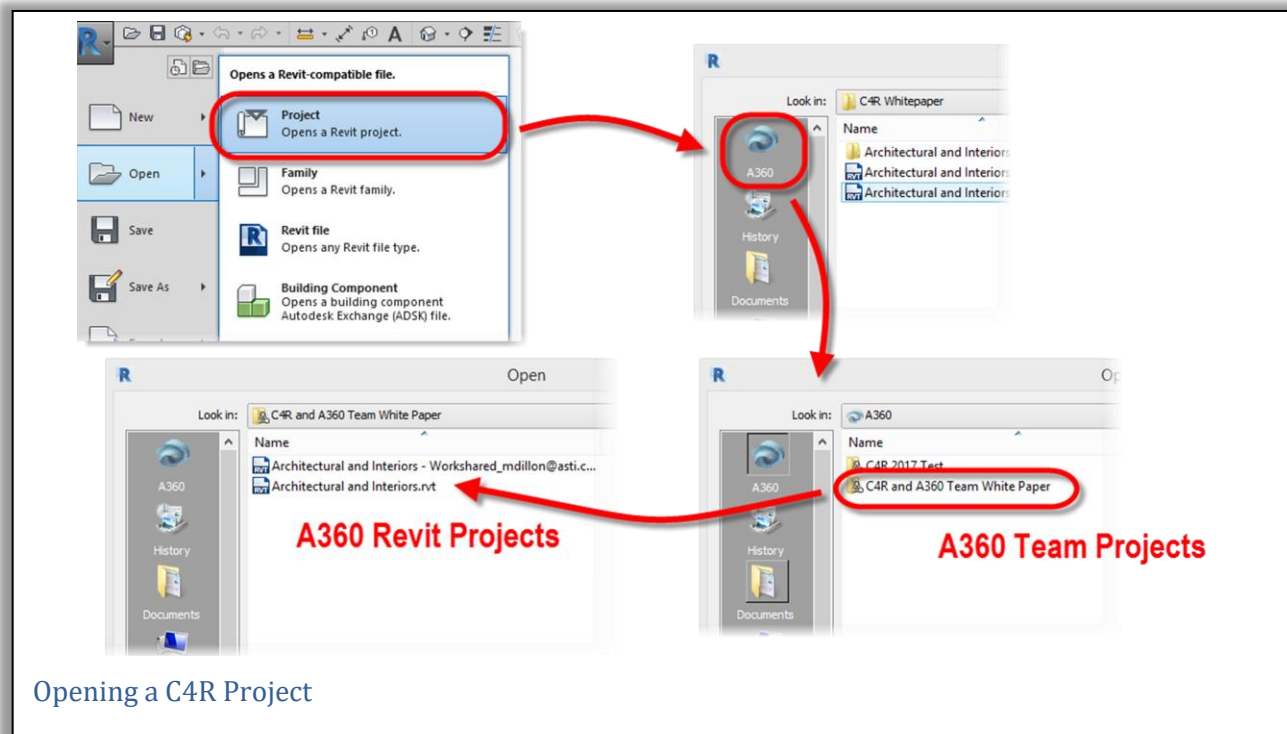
Opens a Revit-compatible file.

New

Open

Save

Save As

Project
Opens a Revit project.

Family
Opens a Revit family.

Revit file
Opens any Revit file type.

Building Component
Opens a building component Autodesk Exchange (ADSK) file.

Look in: C4R Whitepaper

A360

History

Documents

Name

Architectural and Interiors

Architectural and Interiors

Architectural and Interiors

Open

Look in: C4R and A360 Team White Paper

A360

History

Documents

Name

Architectural and Interiors - Workshared_mdillon@asti.c...

Architectural and Interiors.rvt

A360 Revit Projects

Op

Look in: A360

A360

History

Documents

Name

C4R 2017 Test

C4R and A360 Team White Paper

A360 Team Projects

Opening a C4R Project